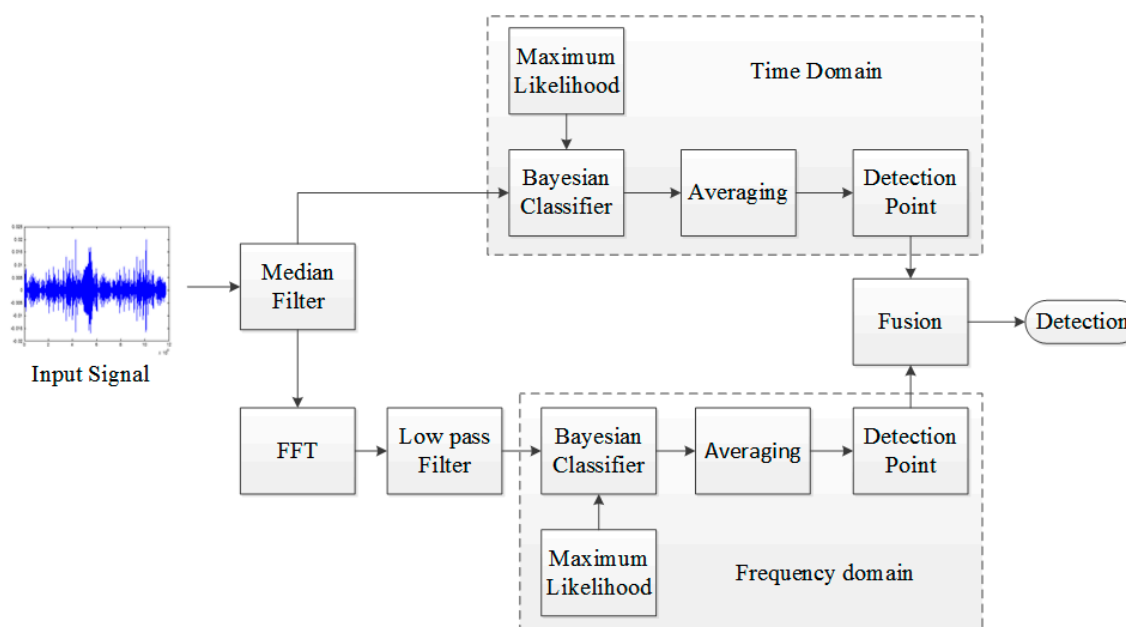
Maximum Likelihood

Time Domain

Bayesian Classifier

Averaging

Detection Point

Input Signal

Median Filter

Fusion

Detection

FFT

Low pass Filter

Bayesian Classifier

Averaging

Detection Point

Maximum Likelihood

Frequency domain